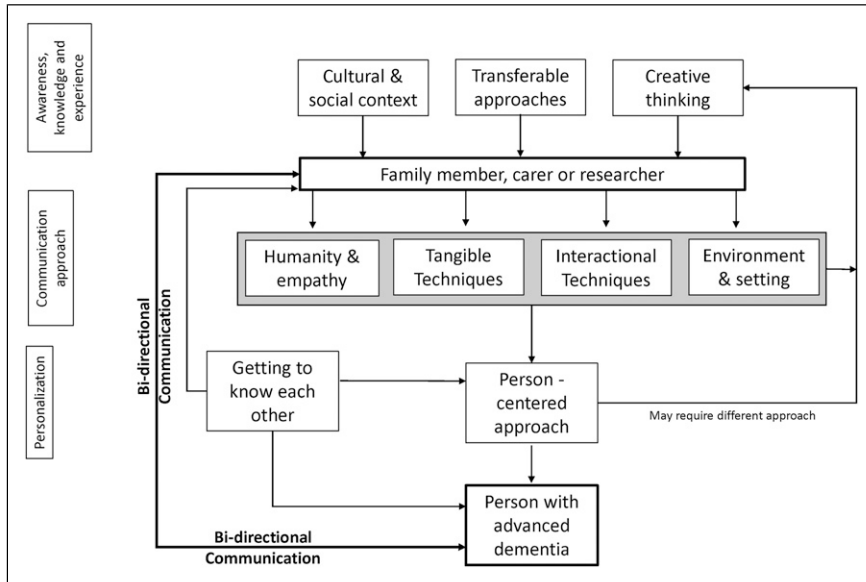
Awareness, knowledge and experience

Communication approach

Personalization

Cultural & social context

Transferable approaches

Creative thinking

Family member, carer or researcher

Humanity & empathy

Tangible Techniques

Interactional Techniques

Environment & setting

Bi-directional Communication

Getting to know each other

Person - centered approach

May require different approach

Person with advanced dementia

Bi-directional Communication